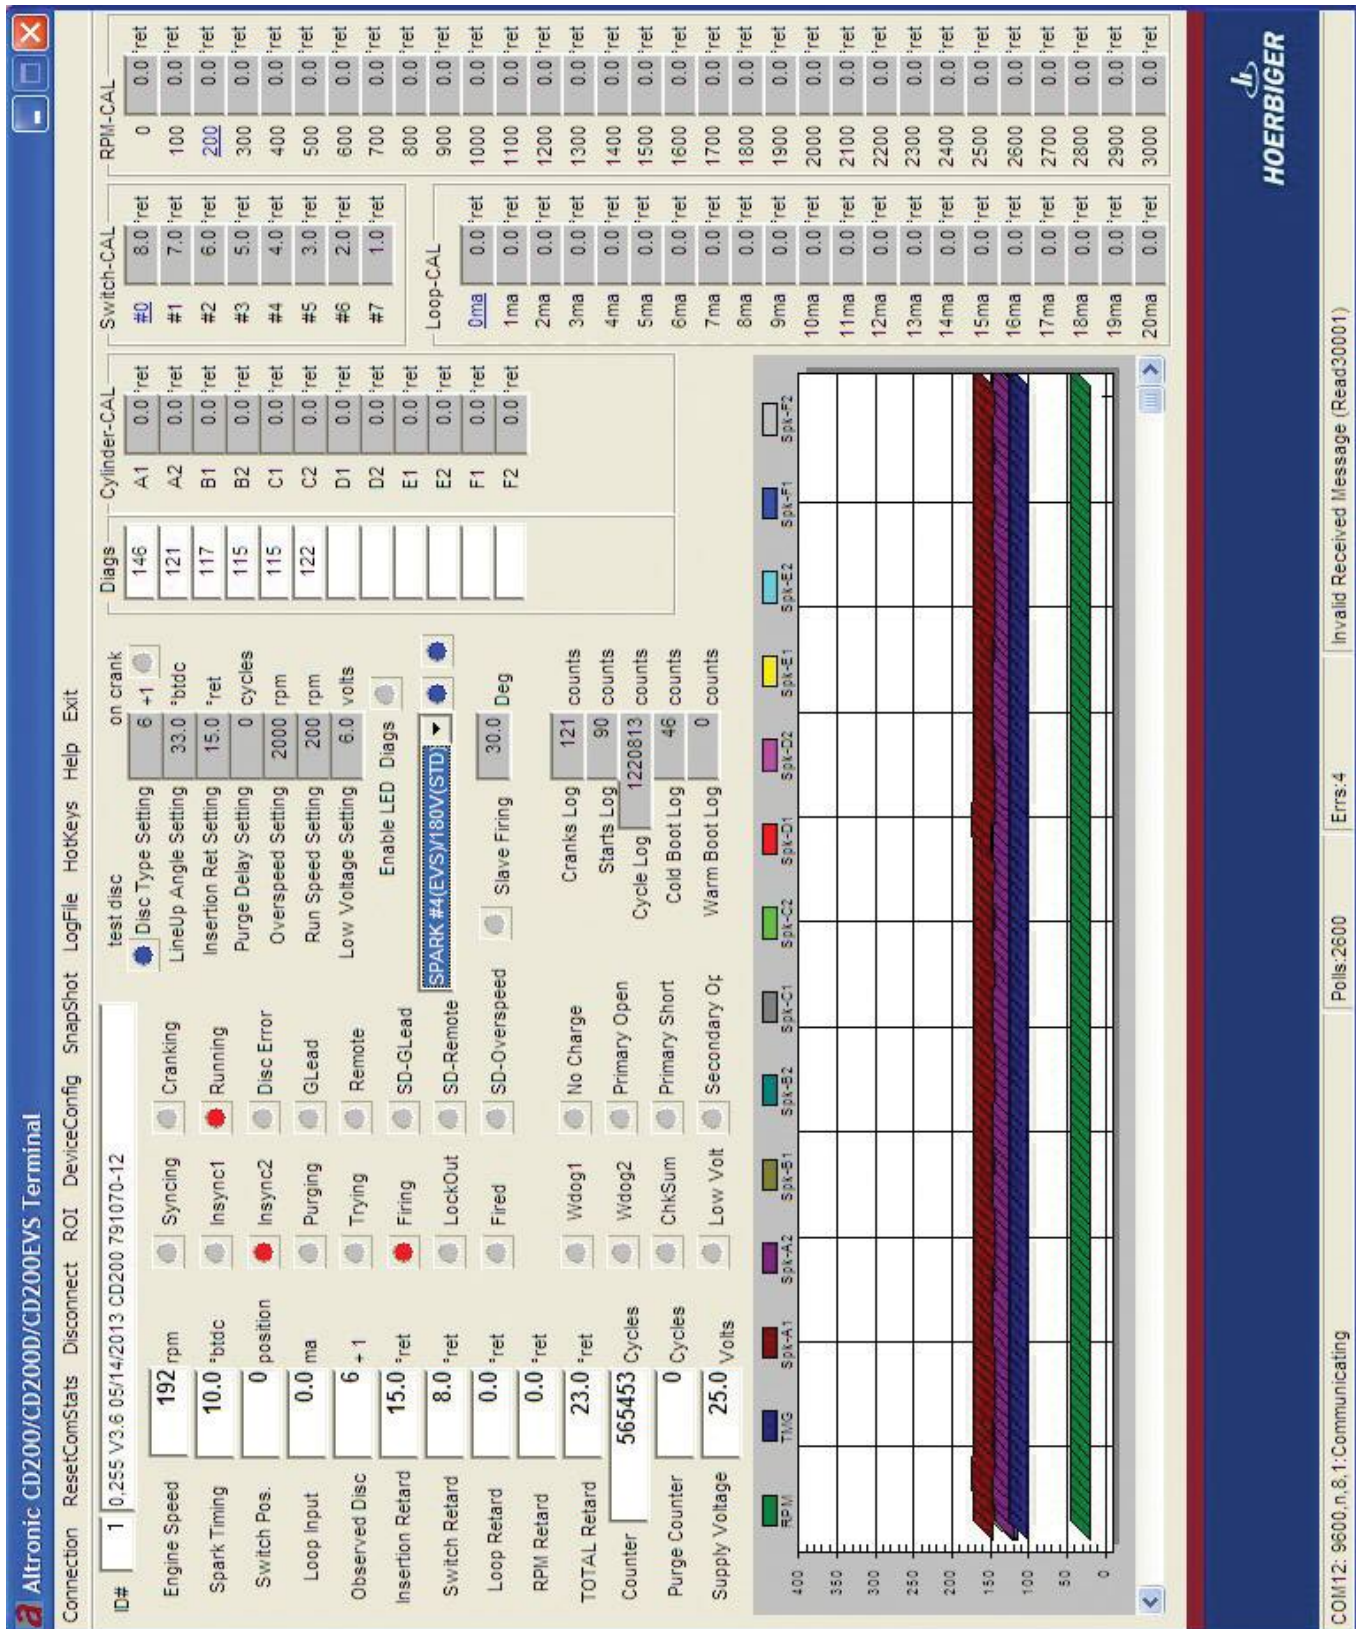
Altronic CD200/CD200D/CD200EVS Terminal

Connection ResetComStats Disconnect ROI DeviceConfig SnapShot LogFile HotKeys Help Exit

ID# 1 0,255 V3.6 05/14/2013 CD200 791070-12

| | | |
|---|---|---|
| Engine Speed | 192 | rpm |
| Spark Timing | 10.0 | °btdc |
| Switch Pos. | 0 | position |
| Loop Input | 0.0 | ma |
| Observed Disc | 6 | + 1 |
| Insertion Retard | 15.0 | °ret |
| Switch Retard | 8.0 | °ret |
| Loop Retard | 0.0 | °ret |
| RPM Retard | 0.0 | °ret |
| TOTAL Retard | 23.0 | °ret |
| Counter | 565453 | Cycles |
| Purge Counter | 0 | Cycles |
| Supply Voltage | 25.0 | Volts |

Syncing Cranking
Insync1 Running
Insync2 Disc Error
Purging GLead
Trying Remote
Firing SD-GLead
LockOut SD-Remote
Fired SD-Overspeed
Wdog1 No Charge
Wdog2 Primary Open
ChkSum Primary Short
Low Volt Secondary Op

test disc on crank

| | | |
|---|---|---|
| Disc Type Setting | 6 | +1 |
| LineUp Angle Setting | 33.0 | °btdc |
| Insertion Ret Setting | 15.0 | °ret |
| Purge Delay Setting | 0 | cycles |
| Overspeed Setting | 2000 | rpm |
| Run Speed Setting | 200 | rpm |
| Low Voltage Setting | 6.0 | volts |

Enable LED Diags

SPARK #4(EVS)/180V(STD)

Slave Firing 30.0 Deg

| | | |
|---|---|---|
| Cranks Log | 121 | counts |
| Starts Log | 90 | counts |
| Cycle Log | 1220813 | counts |
| Cold Boot Log | 46 | counts |
| Warm Boot Log | 0 | counts |

Diags
146
121
117
115
115
122

Cylinder-CAL

| | | |
|---|---|---|
| A1 | 0.0 | °ret |
| A2 | 0.0 | °ret |
| B1 | 0.0 | °ret |
| B2 | 0.0 | °ret |
| C1 | 0.0 | °ret |
| C2 | 0.0 | °ret |
| D1 | 0.0 | °ret |
| D2 | 0.0 | °ret |
| E1 | 0.0 | °ret |
| E2 | 0.0 | °ret |
| F1 | 0.0 | °ret |
| F2 | 0.0 | °ret |

Switch-CAL

| | | |
|---|---|---|
| #0 | 8.0 | °ret |
| #1 | 7.0 | °ret |
| #2 | 6.0 | °ret |
| #3 | 5.0 | °ret |
| #4 | 4.0 | °ret |
| #5 | 3.0 | °ret |
| #6 | 2.0 | °ret |
| #7 | 1.0 | °ret |

Loop-CAL

| | | |
|---|---|---|
| 0ma | 0.0 | °ret |
| 1ma | 0.0 | °ret |
| 2ma | 0.0 | °ret |
| 3ma | 0.0 | °ret |
| 4ma | 0.0 | °ret |
| 5ma | 0.0 | °ret |
| 6ma | 0.0 | °ret |
| 7ma | 0.0 | °ret |
| 8ma | 0.0 | °ret |
| 9ma | 0.0 | °ret |
| 10ma | 0.0 | °ret |
| 11ma | 0.0 | °ret |
| 12ma | 0.0 | °ret |
| 13ma | 0.0 | °ret |
| 14ma | 0.0 | °ret |
| 15ma | 0.0 | °ret |
| 16ma | 0.0 | °ret |
| 17ma | 0.0 | °ret |
| 18ma | 0.0 | °ret |
| 19ma | 0.0 | °ret |
| 20ma | 0.0 | °ret |

RPM-CAL

| | | |
|---|---|---|
| 0 | 0.0 | °ret |
| 100 | 0.0 | °ret |
| 200 | 0.0 | °ret |
| 300 | 0.0 | °ret |
| 400 | 0.0 | °ret |
| 500 | 0.0 | °ret |
| 600 | 0.0 | °ret |
| 700 | 0.0 | °ret |
| 800 | 0.0 | °ret |
| 900 | 0.0 | °ret |
| 1000 | 0.0 | °ret |
| 1100 | 0.0 | °ret |
| 1200 | 0.0 | °ret |
| 1300 | 0.0 | °ret |
| 1400 | 0.0 | °ret |
| 1500 | 0.0 | °ret |
| 1600 | 0.0 | °ret |
| 1700 | 0.0 | °ret |
| 1800 | 0.0 | °ret |
| 1900 | 0.0 | °ret |
| 2000 | 0.0 | °ret |
| 2100 | 0.0 | °ret |
| 2200 | 0.0 | °ret |
| 2300 | 0.0 | °ret |
| 2400 | 0.0 | °ret |
| 2500 | 0.0 | °ret |
| 2600 | 0.0 | °ret |
| 2700 | 0.0 | °ret |
| 2800 | 0.0 | °ret |
| 2900 | 0.0 | °ret |
| 3000 | 0.0 | °ret |

RPM TMG Spk-A1 Spk-A2 Spk-B1 Spk-B2 Spk-C1 Spk-C2 Spk-D1 Spk-D2 Spk-E1 Spk-E2 Spk-F1 Spk-F2

400 350 300 250 200 150 100 50 0

HOERBIGER

COM12: 9600,n,8,1:Communicating Polls:2600 Errs:4 Invalid Received Message (Read30001)